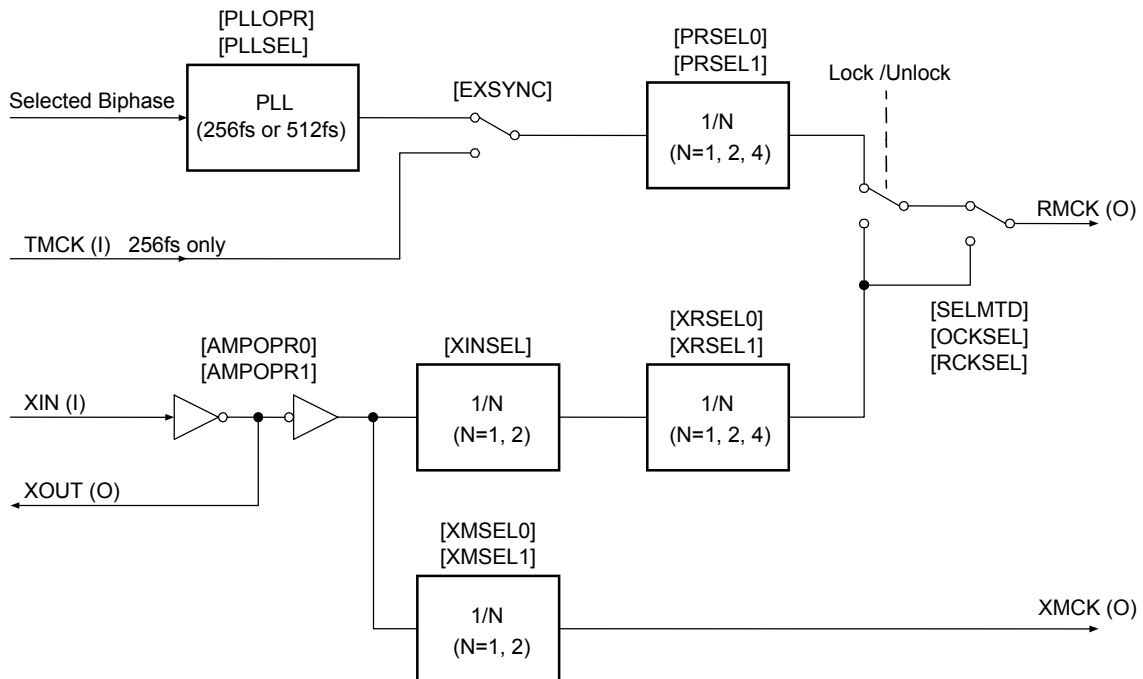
[PLLOPR]
[PLLSEL]

Selected Biphase

PLL
(256fs or 512fs)

[EXSYNC]

[PRSEL0]
[PRSEL1]

1/N
(N=1, 2, 4)

Lock /Unlock

RMCK (O)

TMCK (I) 256fs only

[SELMTD]
[OCKSEL]
[RCKSEL]

[AMPOPR0]
[AMPOPR1]

[XINSEL]

[XRSEL0]
[XRSEL1]

XIN (I)

1/N
(N=1, 2)

1/N
(N=1, 2, 4)

XOUT (O)

[XMSEL0]
[XMSEL1]

1/N
(N=1, 2)

XMCK (O)